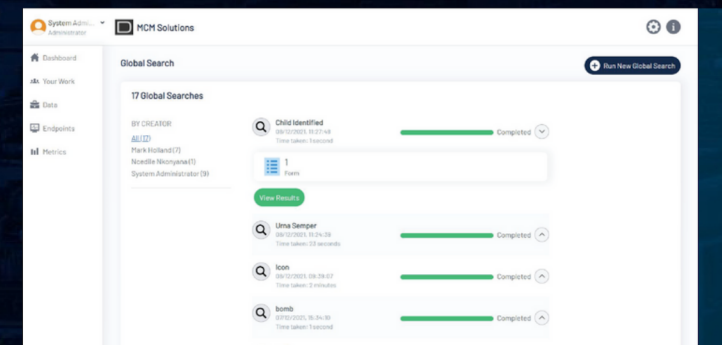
System Admi...
Administrator

MCM Solutions

Dashboard
Your Work
Data
Endpoints
Metrics

Global Search

Run New Global Search

17 Global Searches

BY CREATOR
All (17)
Mark Holland (7)
Noedile Nkonyane (1)
System Administrator (9)

Child Identified
09/12/2021, 13:27:48
Time taken: 1 second
Completed

1
Form

View Results

Uma Semper
09/12/2021, 13:24:28
Time taken: 23 seconds
Completed

Icon
09/12/2021, 08:39:57
Time taken: 2 minutes
Completed

bomb
07/12/2021, 15:34:30
Time taken: 1 second
Completed